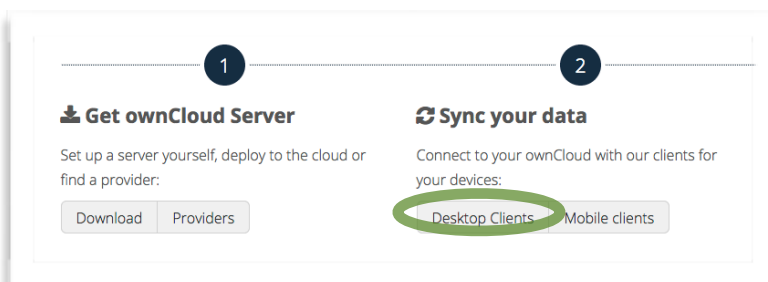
1

Get ownCloud Server

Set up a server yourself, deploy to the cloud or find a provider:

Download Providers

2

Sync your data

Connect to your ownCloud with our clients for your devices:

Desktop Clients Mobile clients